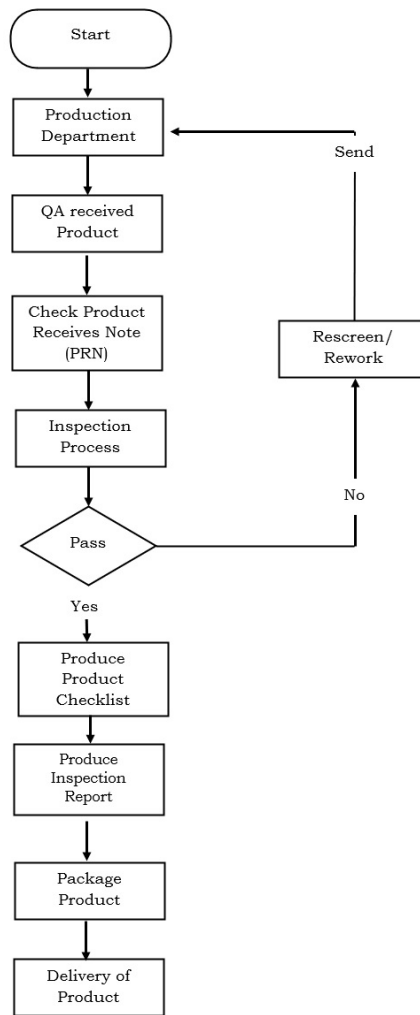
Start

Production Department

Send

QA received Product

Check Product Receives Note (PRN)

Rescreen/ Rework

Inspection Process

No

Pass

Yes

Produce Product Checklist

Produce Inspection Report

Package Product

Delivery of Product